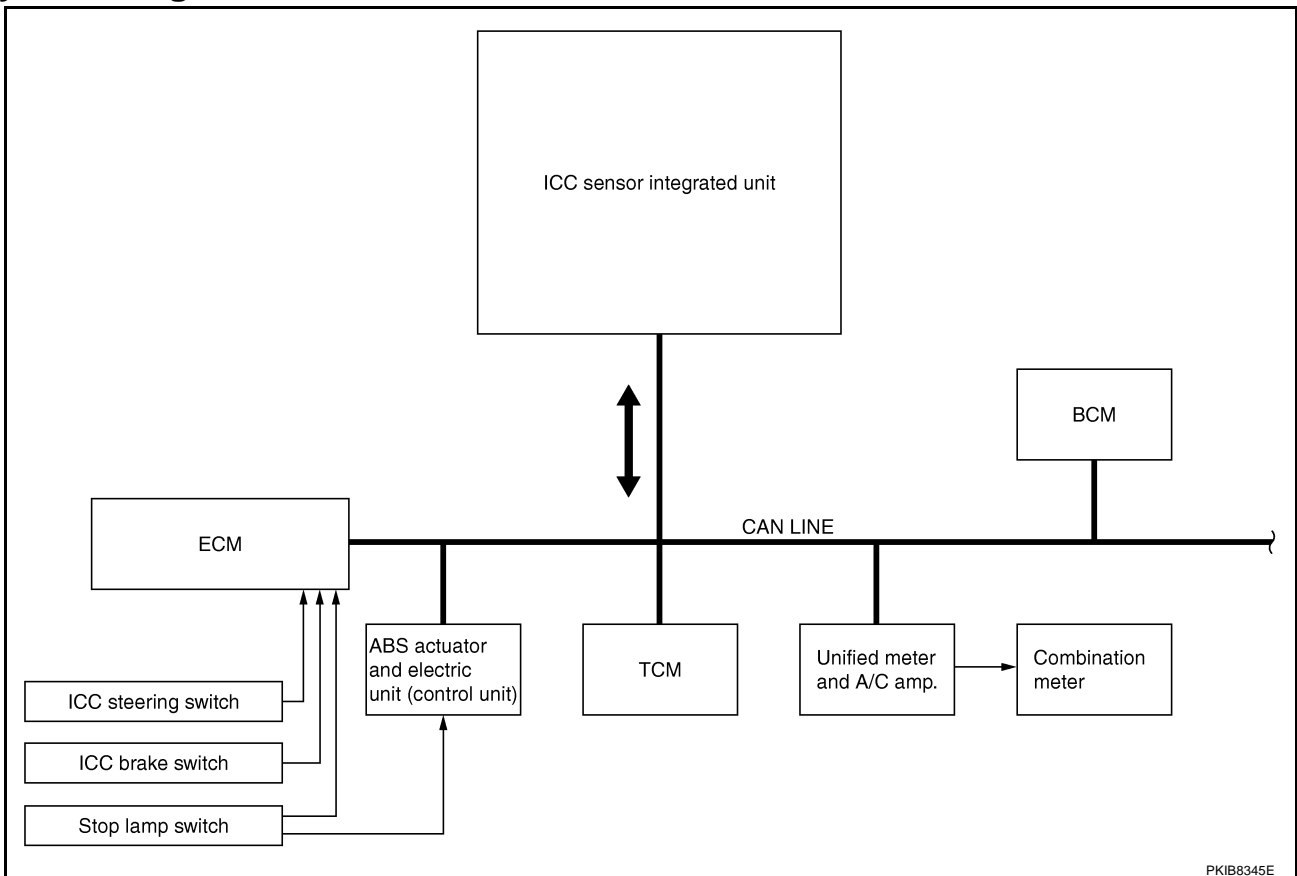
ICC sensor integrated unit

BCM

ECM

CAN LINE

ABS actuator and electric unit (control unit)

TCM

Unified meter and A/C amp.

Combination meter

ICC steering switch

ICC brake switch

Stop lamp switch

PKIB8345E